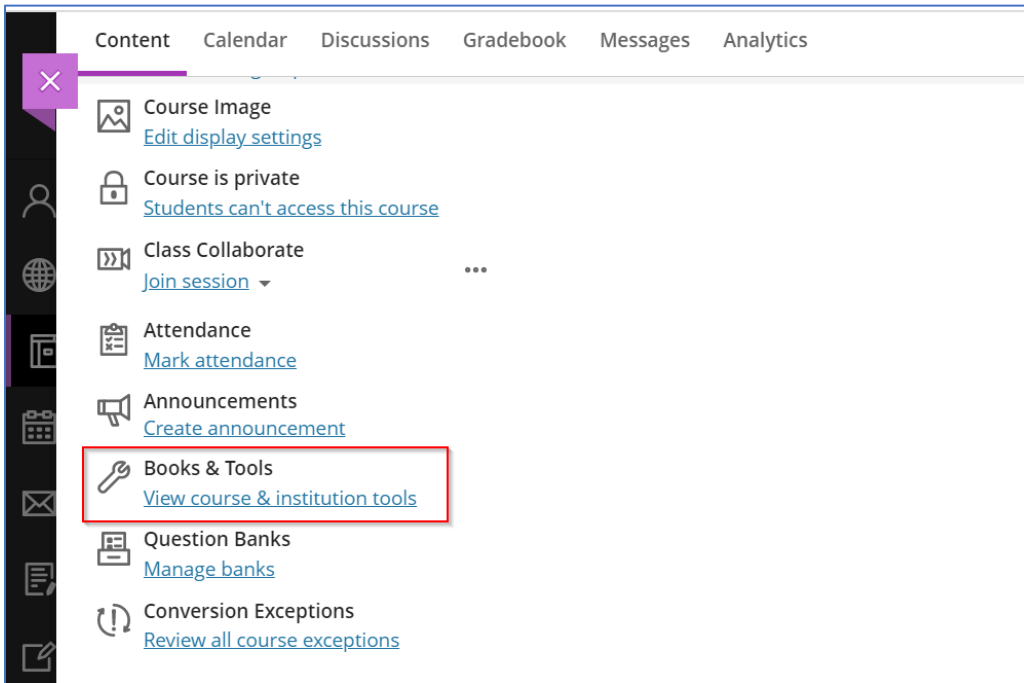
Content Calendar Discussions Gradebook Messages Analytics

Course Image
Edit display settings

Course is private
Students can't access this course

Class Collaborate
Join session

Attendance
Mark attendance

Announcements
Create announcement

Books & Tools
View course & institution tools

Question Banks
Manage banks

Conversion Exceptions
Review all course exceptions